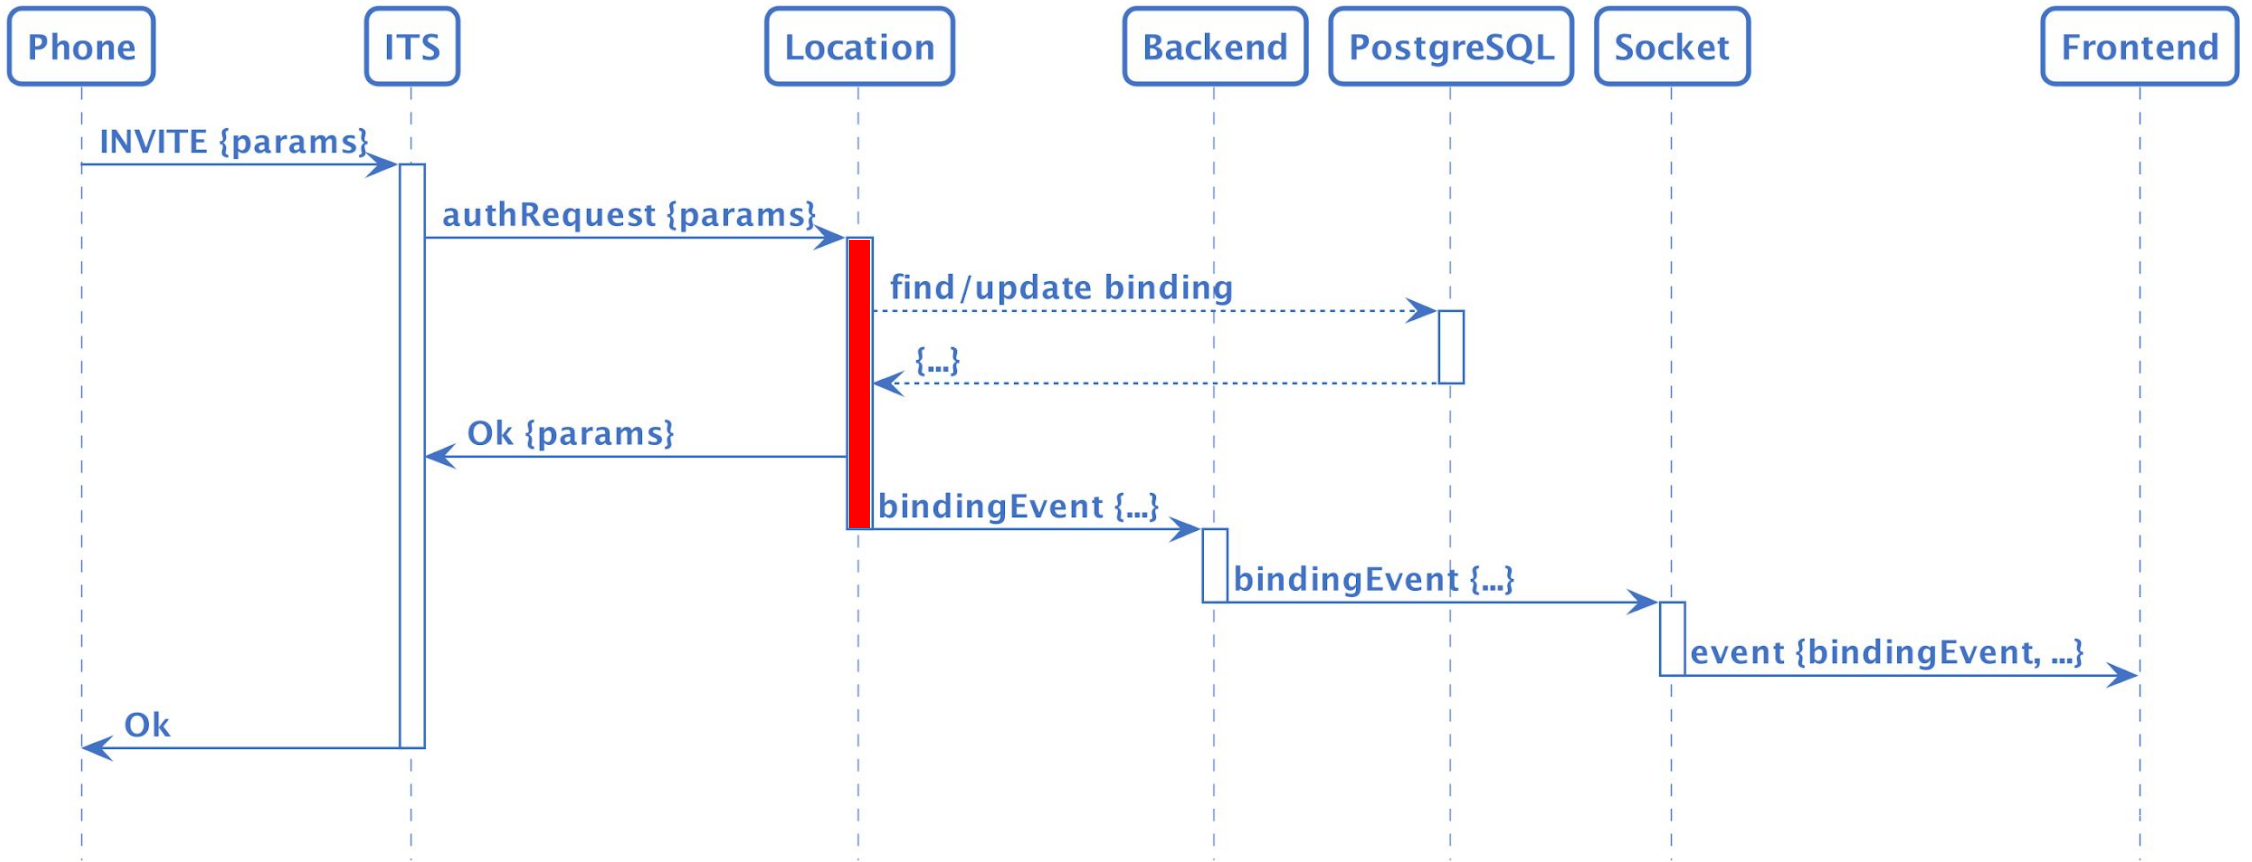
Phone

ITS

Location

Backend

PostgreSQL

Socket

Frontend

INVITE {params}

authRequest {params}

find/update binding

{...}

Ok {params}

bindingEvent {...}

bindingEvent {...}

event {bindingEvent, ...}

Ok